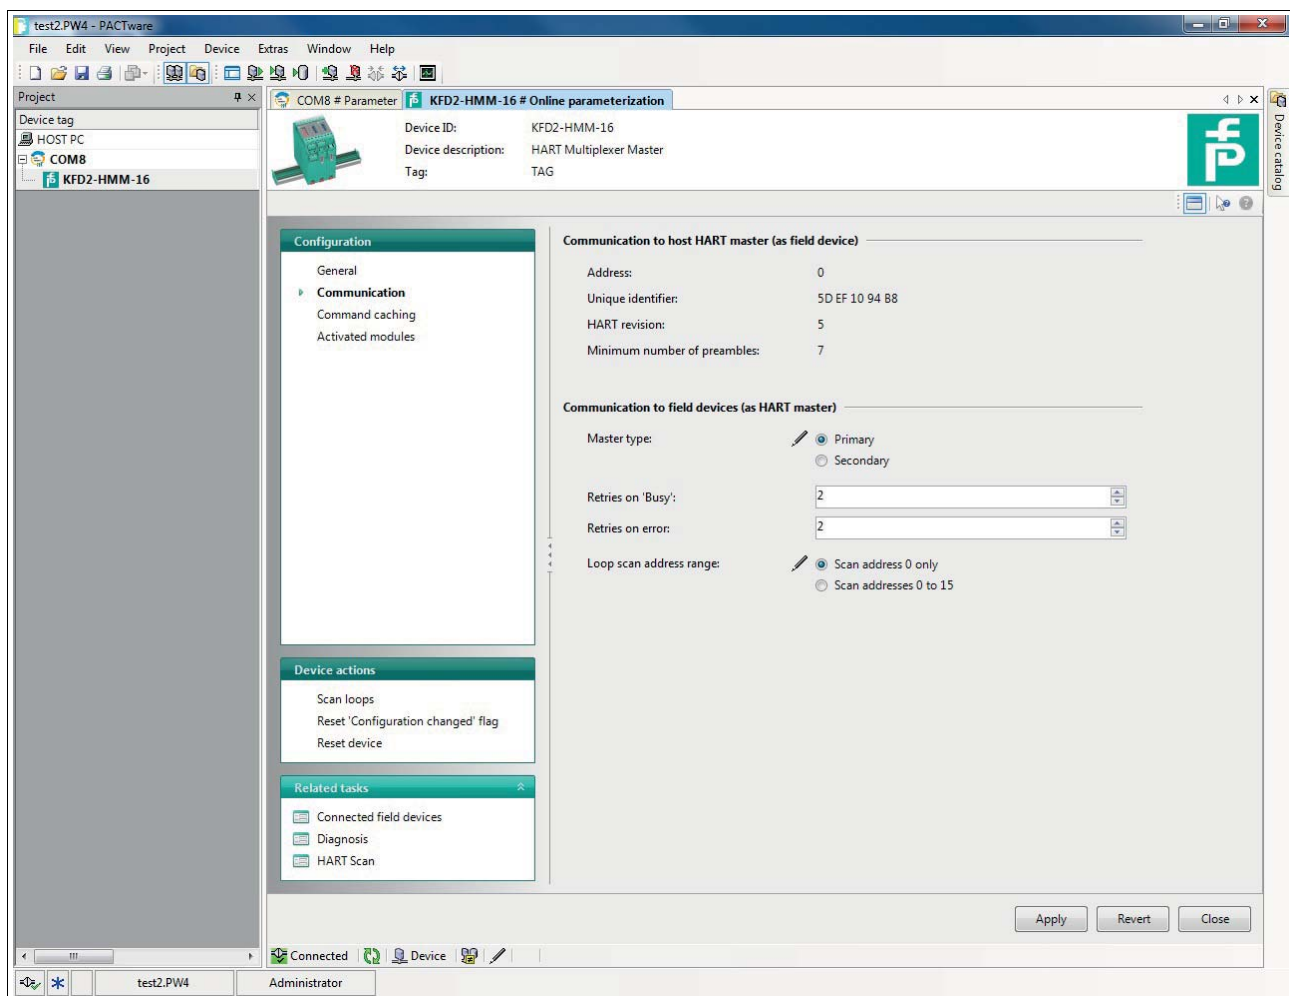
test2.PW4 - PACTware

File Edit View Project Device Extras Window Help

Project

Device tag

HOST PC

COM8

KFD2-HMM-16

COM8 # Parameter | KFD2-HMM-16 # Online parameterization

Device catalog

Device ID: KFD2-HMM-16

Device description: HART Multiplexer Master

Tag: TAG

Configuration

General

Communication

Command caching

Activated modules

Device actions

Scan loops

Reset 'Configuration changed' flag

Reset device

Related tasks

Connected field devices

Diagnosis

HART Scan

Communication to host HART master (as field device)

Address: 0

Unique identifier: 5D EF 10 94 B8

HART revision: 5

Minimum number of preambles: 7

Communication to field devices (as HART master)

Master type: Primary

Secondary

Retries on 'Busy': 2

Retries on error: 2

Loop scan address range: Scan address 0 only

Scan addresses 0 to 15

Apply Revert Close

Connected Device

test2.PW4 Administrator